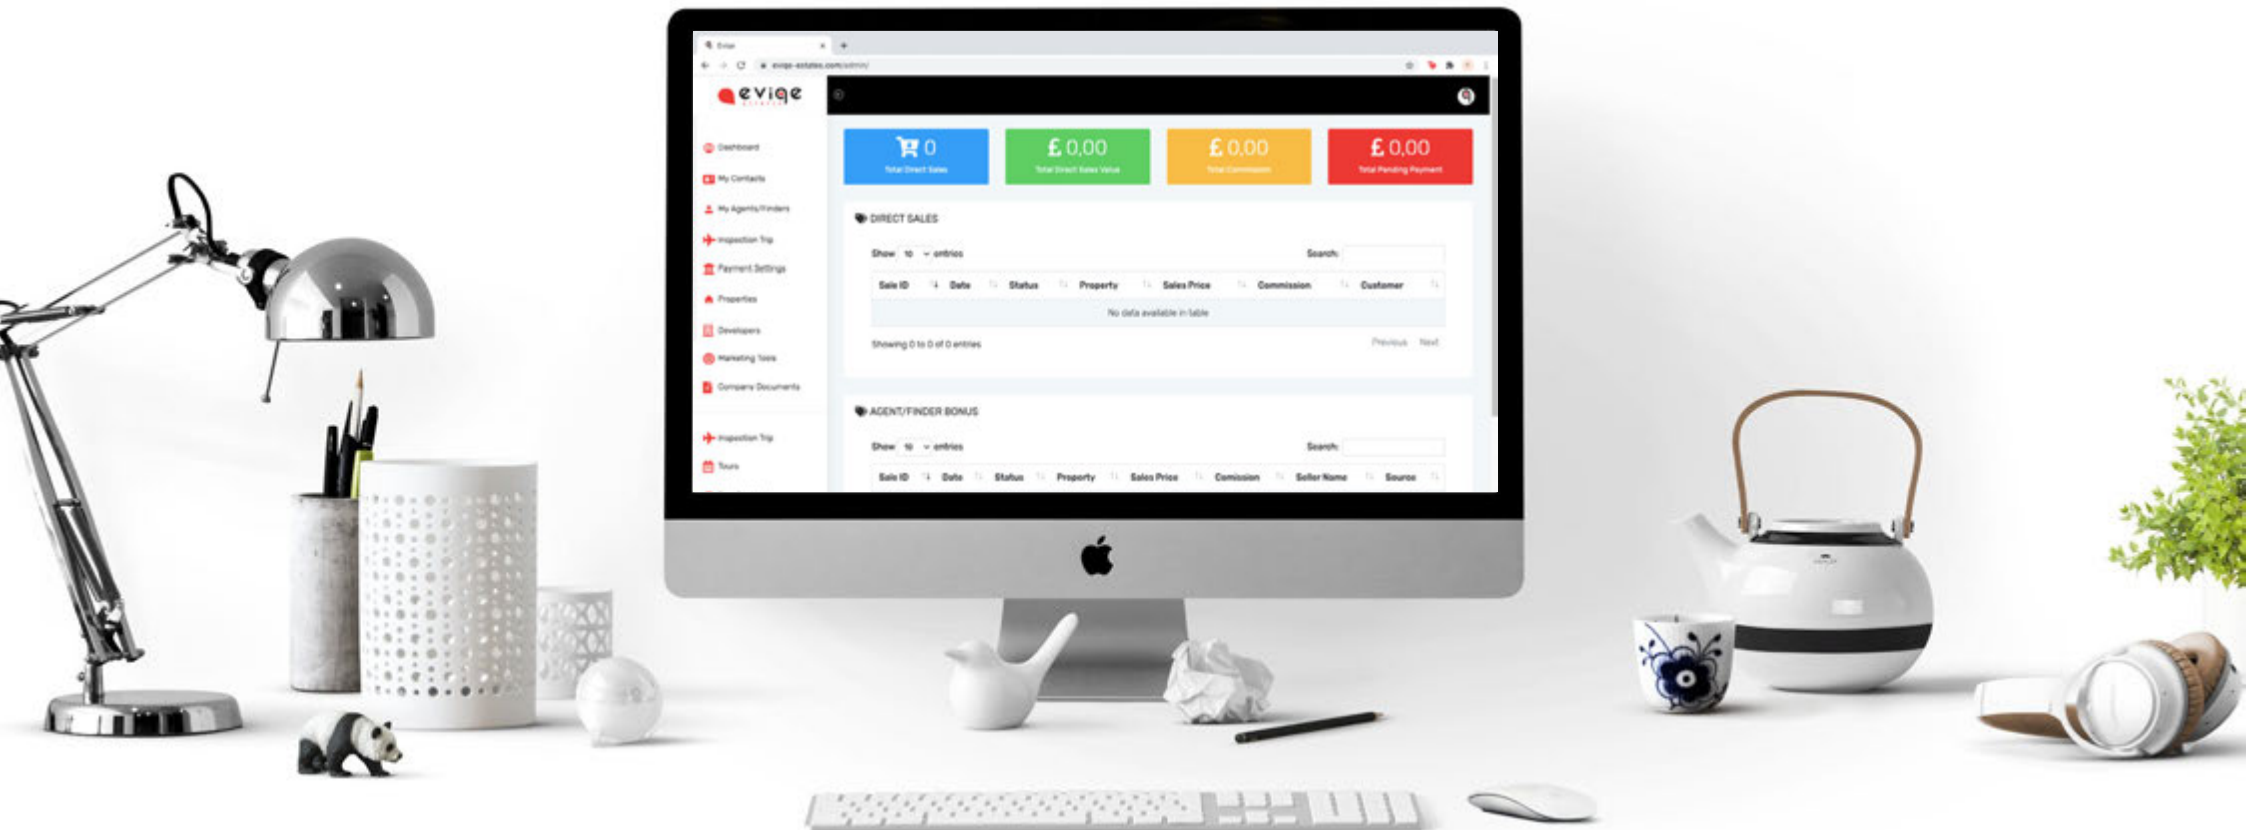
Evige

evige-estates.com/admin/

evige

Dashboard
My Contacts
My Agents/Finders
Inspection Trip
Payment Settings
Properties
Developers
Marketing Tools
Company Documents

Inspection Trip
Tours

0
Total Direct Sales

£ 0,00
Total Direct Sales Value

£ 0,00
Total Commission

£ 0,00
Total Pending Payment

DIRECT SALES

Show 10 entries

Search:

| Sale ID | Date | Status | Property | Sales Price | Commission | Customer |
|---|---|---|---|---|---|---|
| No data available in table | | | | | | |

Showing 0 to 0 of 0 entries

Previous Next

AGENT/FINDER BONUS

Show 10 entries

Search:

| Sale ID | Date | Status | Property | Sales Price | Comission | Seller Name | Source |
|---|---|---|---|---|---|---|---|